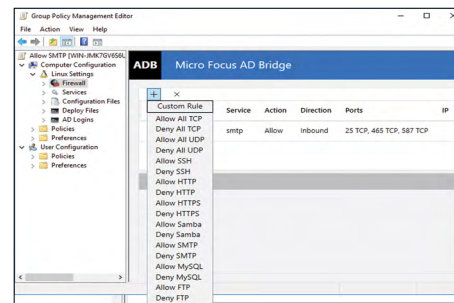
Group Policy Management Editor

File Action View Help

Allow SMTP [WIN-JMK7GV656L
Computer Configuration
Linux Settings
Firewall
Services
Configuration Files
Deploy Files
AD Logins
Policies
Preferences
User Configuration
Policies
Preferences

ADB Micro Focus AD Bridge

+ ×

Custom Rule
Allow All TCP
Deny All TCP
Allow All UDP
Deny All UDP
Allow SSH
Deny SSH
Allow HTTP
Deny HTTP
Allow HTTPS
Deny HTTPS
Allow Samba
Deny Samba
Allow SMTP
Deny SMTP
Allow MySQL
Deny MySQL
Allow FTP
Deny FTP

| Service | Action | Direction | Ports | IP |
|---|---|---|---|---|
| smtp | Allow | Inbound | 25 TCP, 465 TCP, 587 TCP | |